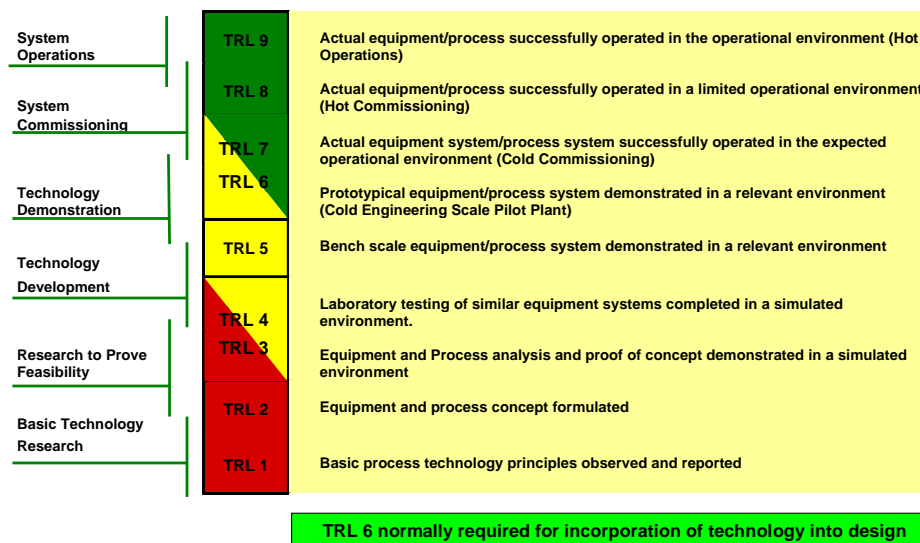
System Operations

System Commissioning

Technology Demonstration

Technology Development

Research to Prove Feasibility

Basic Technology Research

TRL 9

TRL 8

TRL 7

TRL 6

TRL 5

TRL 4

TRL 3

TRL 2

TRL 1

Actual equipment/process successfully operated in the operational environment (Hot Operations)

Actual equipment/process successfully operated in a limited operational environment (Hot Commissioning)

Actual equipment system/process system successfully operated in the expected operational environment (Cold Commissioning)

Prototypical equipment/process system demonstrated in a relevant environment (Cold Engineering Scale Pilot Plant)

Bench scale equipment/process system demonstrated in a relevant environment

Laboratory testing of similar equipment systems completed in a simulated environment.

Equipment and Process analysis and proof of concept demonstrated in a simulated environment

Equipment and process concept formulated

Basic process technology principles observed and reported

TRL 6 normally required for incorporation of technology into design